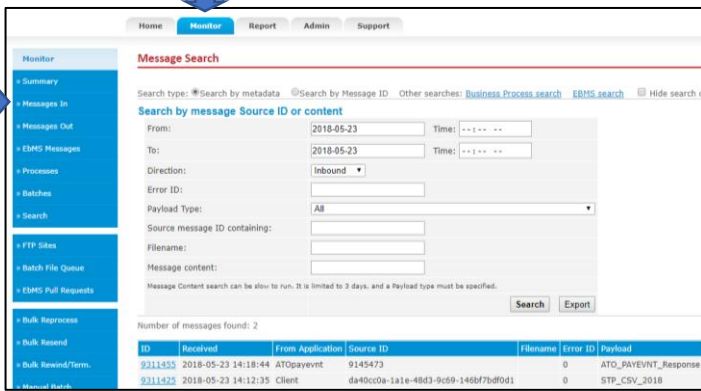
Home Monitor Report Admin Support

Monitor
» Summary
» Messages In
» Messages Out
» EbMS Messages
» Processes
» Batches
» Search
» FTP Sites
» Batch File Queue
» EbMS Pull Requests
» Bulk Reprocess
» Bulk Resend
» Bulk Rewind/Term.
» Manual Batch

Message Search

Search type: Search by metadata Search by Message ID Other searches: Business Process search EBMS search Hide search

Search by message Source ID or content

From: 2018-05-23 Time: --:-- --
To: 2018-05-23 Time: --:-- --
Direction: Inbound
Error ID:
Payload Type: All
Source message ID containing:
Filename:
Message content:

Message Content search can be slow to run. It is limited to 3 days, and a Payload type must be specified.

Search Export

Number of messages found: 2

| ID | Received | From Application | Source ID | Filename | Error ID | Payload |
|---|---|---|---|---|---|---|
| 9311455 | 2018-05-23 14:18:44 | ATOpayevnt | 9145473 | | 0 | ATO_PAYEVNT_Response |
| 9311425 | 2018-05-23 14:12:35 | Client | da40cc0a-1a1e-48d3-9c69-146bf7bdf0d1 | | 0 | STP_CSV_2018 |